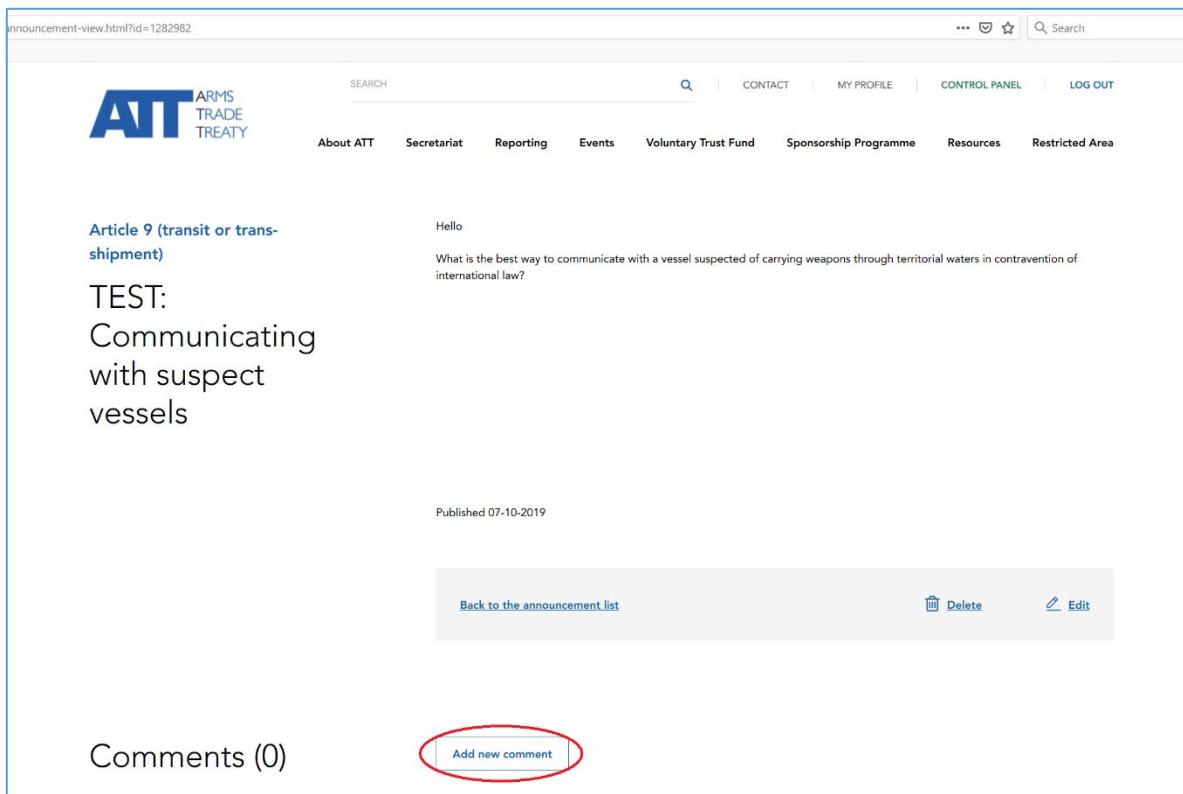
nnouncement-view.html?id=1282982

Search

SEARCH

CONTACT | MY PROFILE | CONTROL PANEL | LOG OUT

ATT ARMS TRADE TREATY

About ATT Secretariat Reporting Events Voluntary Trust Fund Sponsorship Programme Resources Restricted Area

Article 9 (transit or transshipment)

TEST: Communicating with suspect vessels

Hello

What is the best way to communicate with a vessel suspected of carrying weapons through territorial waters in contravention of international law?

Published 07-10-2019

Back to the announcement list

Delete

Edit

Comments (0)

Add new comment